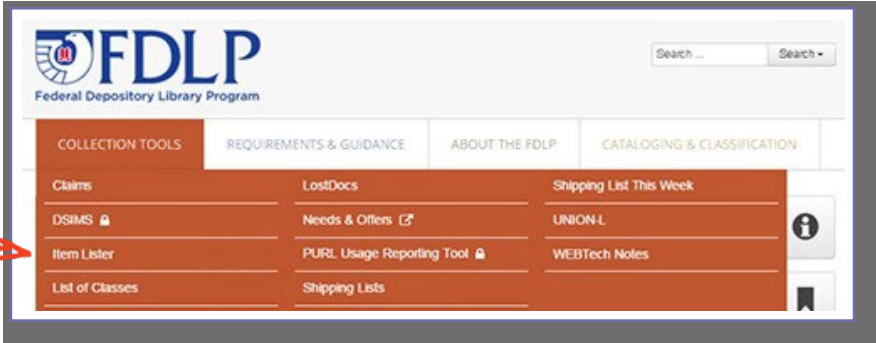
FDLP
Federal Depository Library Program

Search ... Search ▾

COLLECTION TOOLS
REQUIREMENTS & GUIDANCE
ABOUT THE FDLP
CATALOGING & CLASSIFICATION

Claims
DSIMS
Item Lister
List of Classes

LostDocs
Needs & Offers
PURL Usage Reporting Tool
Shipping Lists

Shipping List This Week
UNION-L
WEBTech Notes